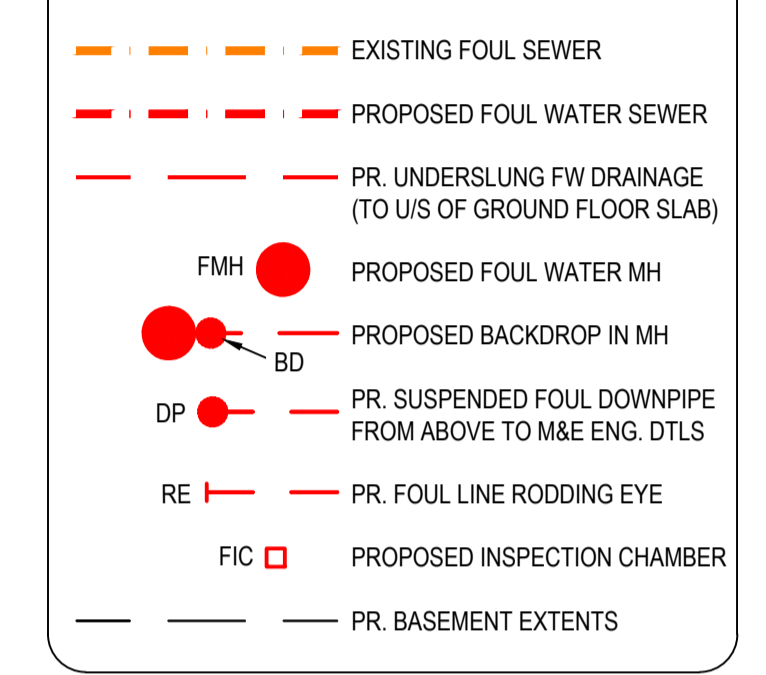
EXISTING FOUL SEWER

PROPOSED FOUL WATER SEWER

PR. UNDERSLUNG FW DRAINAGE (TO U/S OF GROUND FLOOR SLAB)

FMH

PROPOSED FOUL WATER MH

BD

PROPOSED BACKDROP IN MH

DP

PR. SUSPENDED FOUL DOWNPIPE FROM ABOVE TO M&E ENG. DTLS

RE

PR. FOUL LINE RODDING EYE

FIC

PROPOSED INSPECTION CHAMBER

PR. BASEMENT EXTENTS